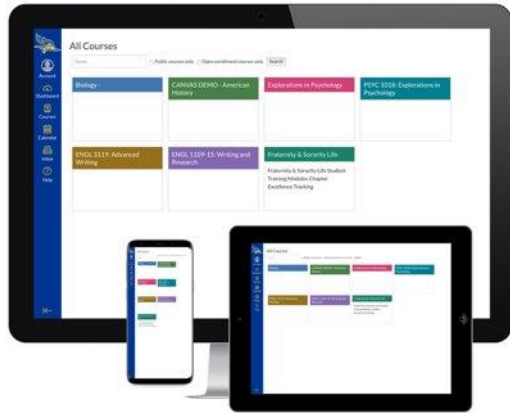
All Courses

Account

Dashboard

Courses

Calendar

Inbox

Help

Public courses only

Open enrollment courses only

Search

Biology

CANVAS DEMO - American History

Explorations in Psychology

PSYC 1010: Explorations in Psychology

ENGL 3119: Advanced Writing

ENGL 1109-15: Writing and Research

Fraternity & Sorority Life

Fraternity & Sorority Life Student Training Modules Chapter Excellence Tracking

All Courses

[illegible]